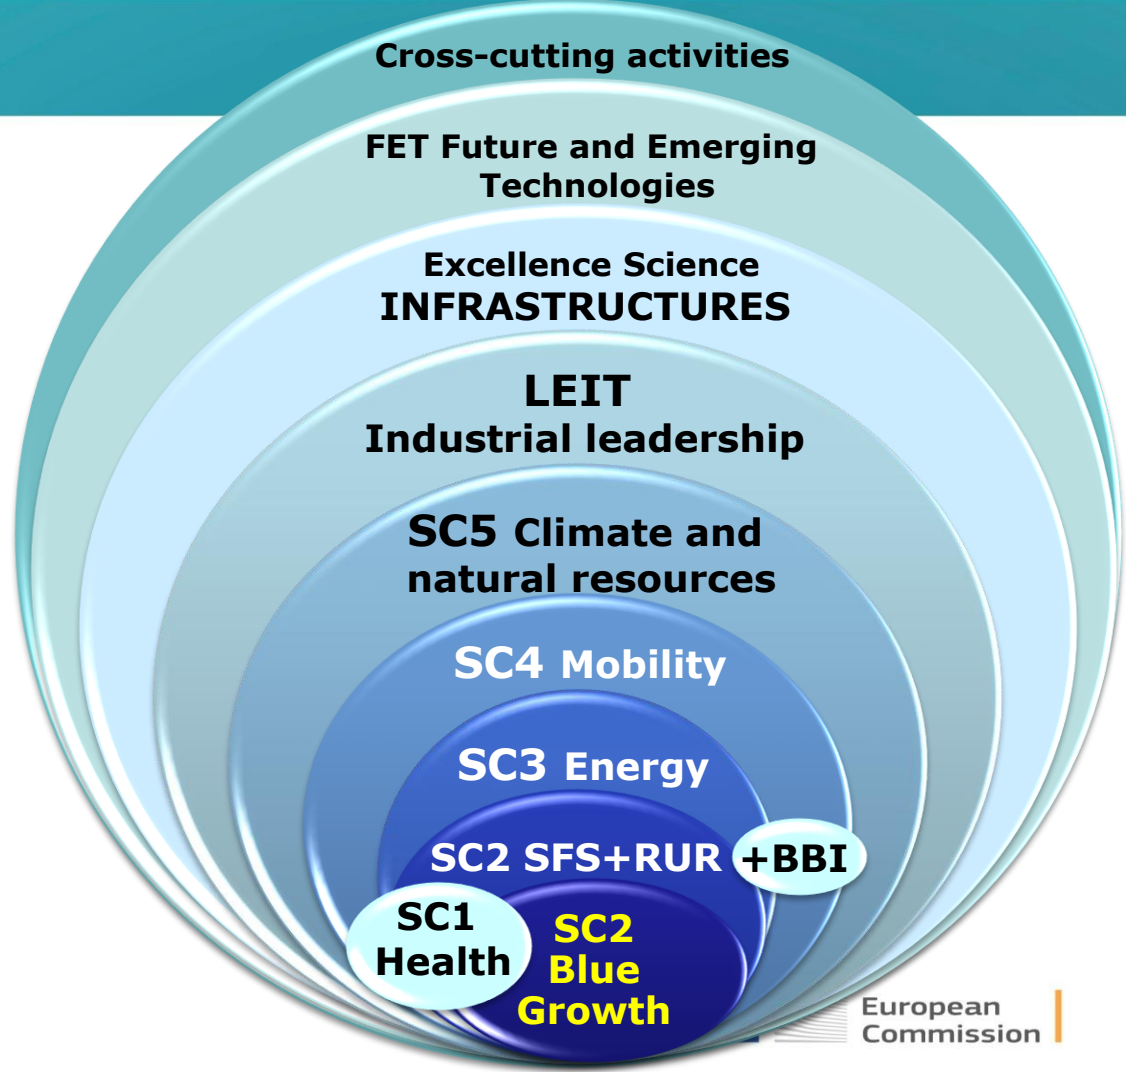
Cross-cutting activities

FET Future and Emerging Technologies

Excellence Science INFRASTRUCTURES

LEIT Industrial leadership

SC5 Climate and natural resources

SC4 Mobility

SC3 Energy

SC2 SFS+RUR

+BBI

SC1 Health

SC2 Blue Growth

European Commission